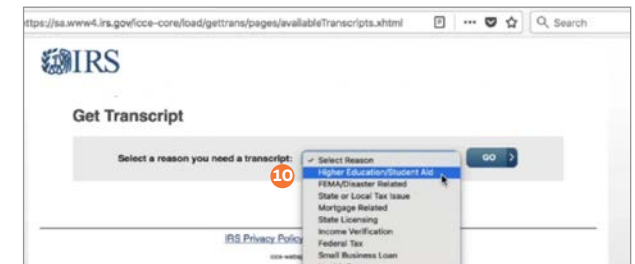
ttps://sa.www4.irs.gov/icce-core/load/gettrans/pages/availableTranscripts.xhtml

Search

IRS

Get Transcript

Select a reason you need a transcript:

✓ Select Reason
Higher Education/Student Aid
FEMA/Disaster Related
State or Local Tax Issue
Mortgage Related
State Licensing
Income Verification
Federal Tax
Small Business Loan

GO

10

IRS Privacy Policy

icce-web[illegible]